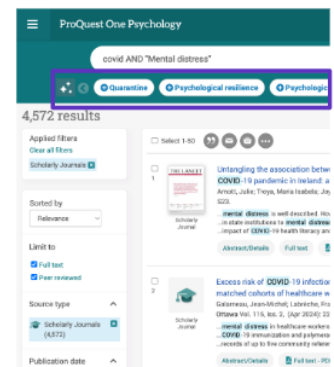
ProQuest One Psychology

covid AND "Mental distress"

Quarantine Psychological resilience Psychologic

4,572 results

Applied filters
Clear all filters
Scholarly Journals

Sorted by
Relevance

Limit to
Full text
Peer reviewed

Source type
Scholarly Journals (4,572)

Publication date

Select 1-50

1
THE LANCET
Scholarly Journal
Untangling the association betw
COVID-19 pandemic in Ireland: a
Arnott, Julie; Thoye, Maria Isabela; Jo
523.
...mental distress is well-described. Ho
...in state institutions to mental distres
...impact of COVID-19 health literacy an
Abstract/Details Full text

2
Scholarly Journal
Excess risk of COVID-19 infectio
matched cohorts of healthcare w
Galameau, Jean-Michel; Labrèche, Fr
Ottawa Vol. 115, Iss. 2, (Apr 2024): 23
...mental distress in healthcare worke
...COVID-19 immunization and polymera
...records of up to five community referen
Abstract/Details Full text - PD